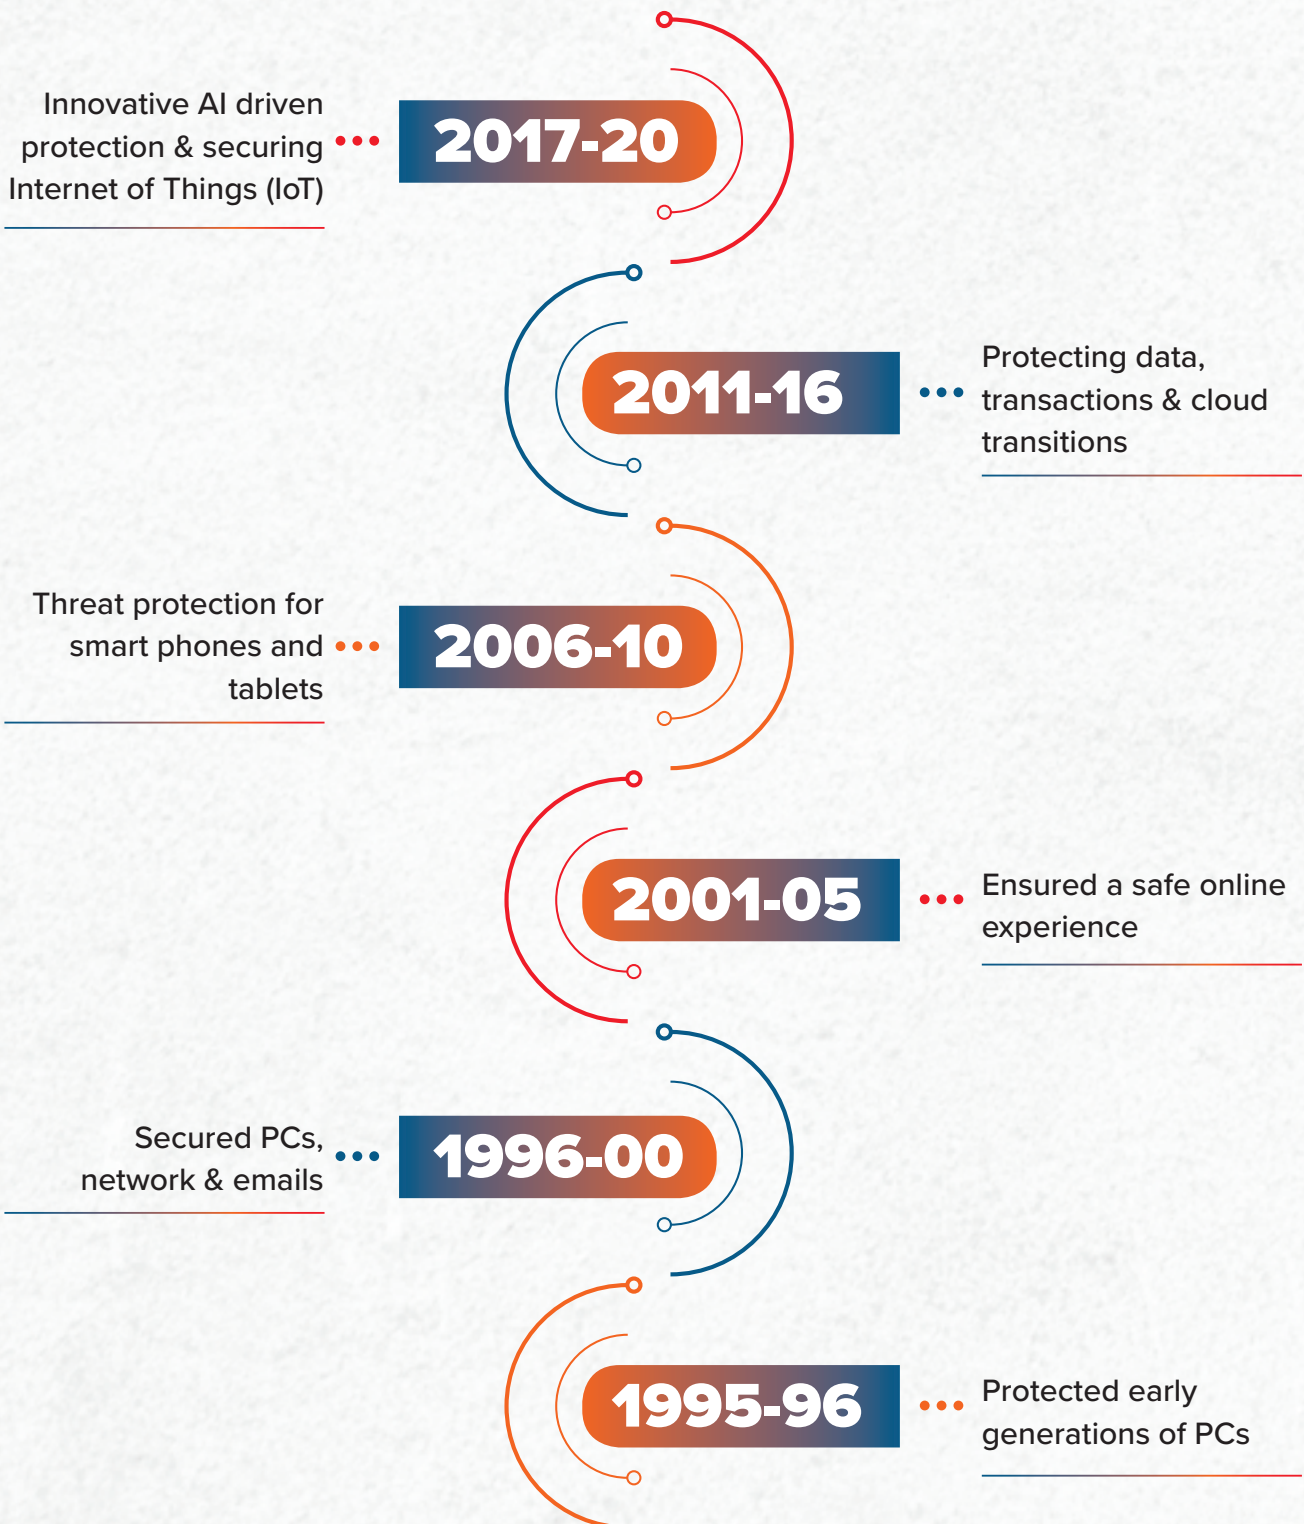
Innovative AI driven protection & securing Internet of Things (IoT)

2017-20

2011-16

Protecting data, transactions & cloud transitions

Threat protection for smart phones and tablets

2006-10

2001-05

Ensured a safe online experience

Secured PCs, network & emails

1996-00

1995-96

Protected early generations of PCs